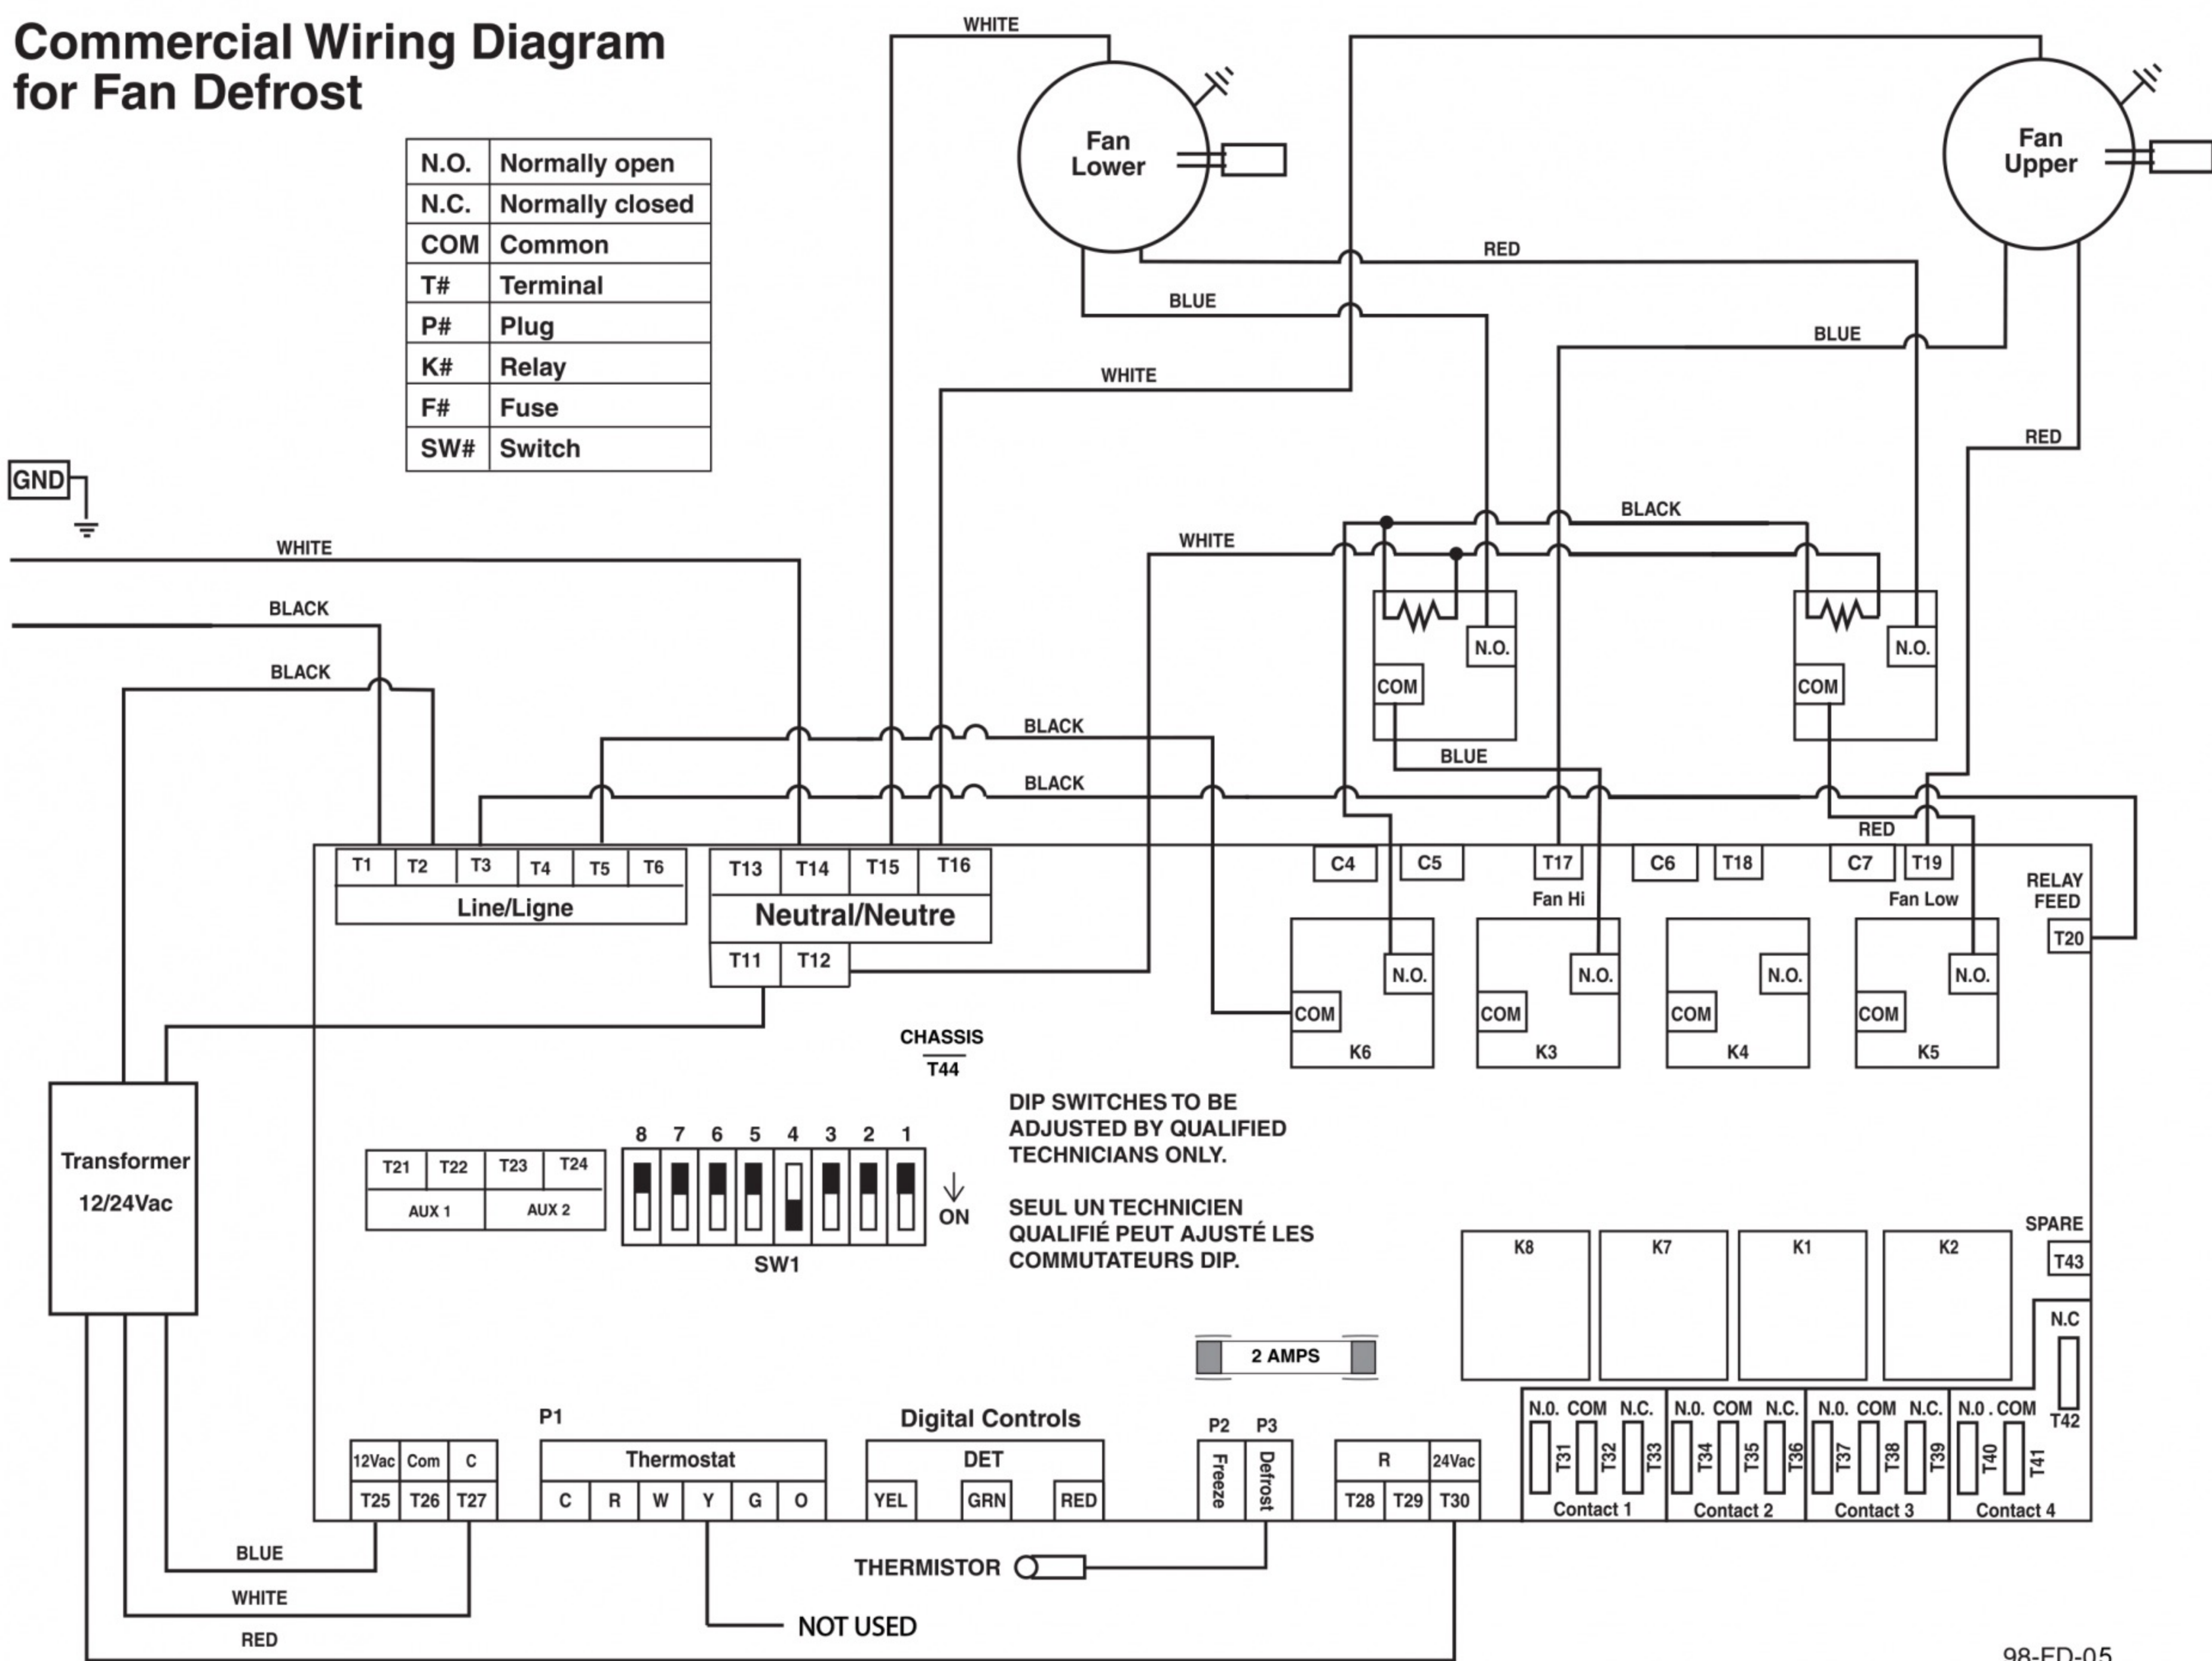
Commercial Wiring Diagram for Fan Defrost

| N.O. | Normally open |
|---|---|
| N.C. | Normally closed |
| COM | Common |
| T# | Terminal |
| P# | Plug |
| K# | Relay |
| F# | Fuse |
| SW# | Switch |

GND

WHITE

Fan Lower

Fan Upper

RED

BLUE

BLUE

WHITE

RED

BLACK

WHITE

WHITE

BLACK

BLACK

N.O.

COM

N.O.

COM

BLACK

BLUE

BLACK

RED

T1 T2 T3 T4 T5 T6

Line/Ligne

T13 T14 T15 T16

Neutral/Neutre

T11 T12

C4 C5 T17 C6 T18 C7 T19

Fan Hi

Fan Low

RELAY FEED

T20

N.O. COM K6

N.O. COM K3

N.O. COM K4

N.O. COM K5

CHASSIS

T44

DIP SWITCHES TO BE ADJUSTED BY QUALIFIED TECHNICIANS ONLY.

SEUL UN TECHNICIEN QUALIFIÉ PEUT AJUSTÉ LES COMMUTATEURS DIP.

Transformer 12/24Vac

T21 T22 T23 T24

AUX 1 AUX 2

8 7 6 5 4 3 2 1

ON

SW1

SPARE

T43

K8 K7 K1 K2

N.C

2 AMPS

T42

P1

Digital Controls

P2 P3

12Vac Com C

T25 T26 T27

Thermostat

C R W Y G O

DET

YEL GRN RED

Freeze Defrost

R 24Vac

T28 T29 T30

N.O. COM N.C. T31 T32 T33 Contact 1

N.O. COM N.C. T34 T35 T36 Contact 2

N.O. COM N.C. T37 T38 T39 Contact 3

N.O . COM T40 T41 Contact 4

BLUE

THERMISTOR

WHITE

NOT USED

RED

98-FD-05